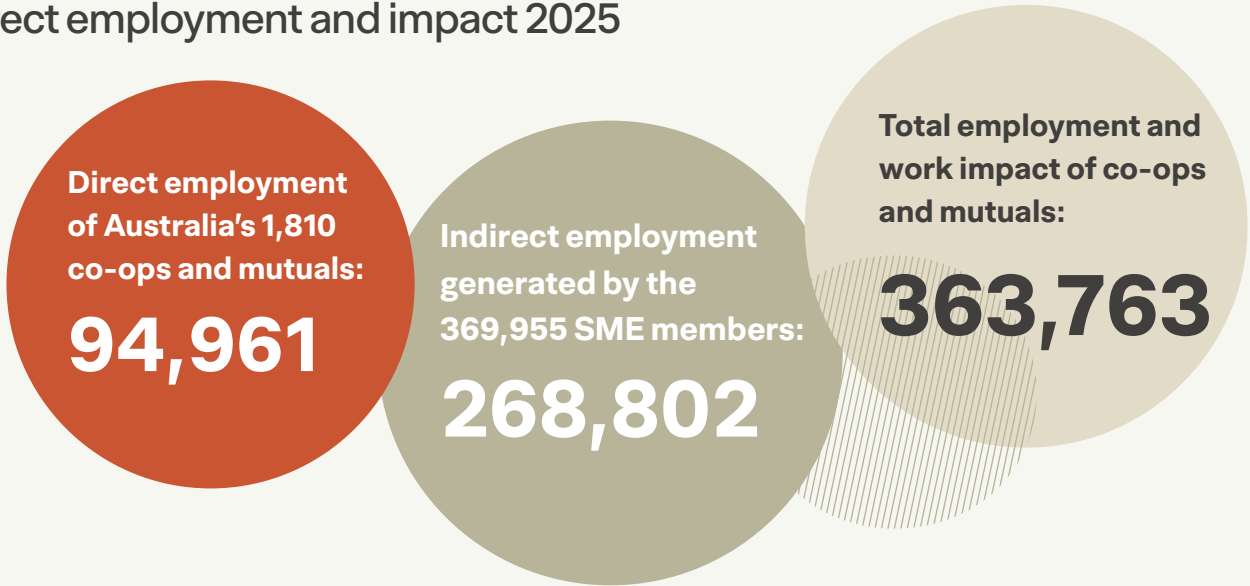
ect employment and impact 2025

Direct employment of Australia's 1,810 co-ops and mutuals:

94,961

Indirect employment generated by the 369,955 SME members:

268,802

Total employment and work impact of co-ops and mutuals:

363,763